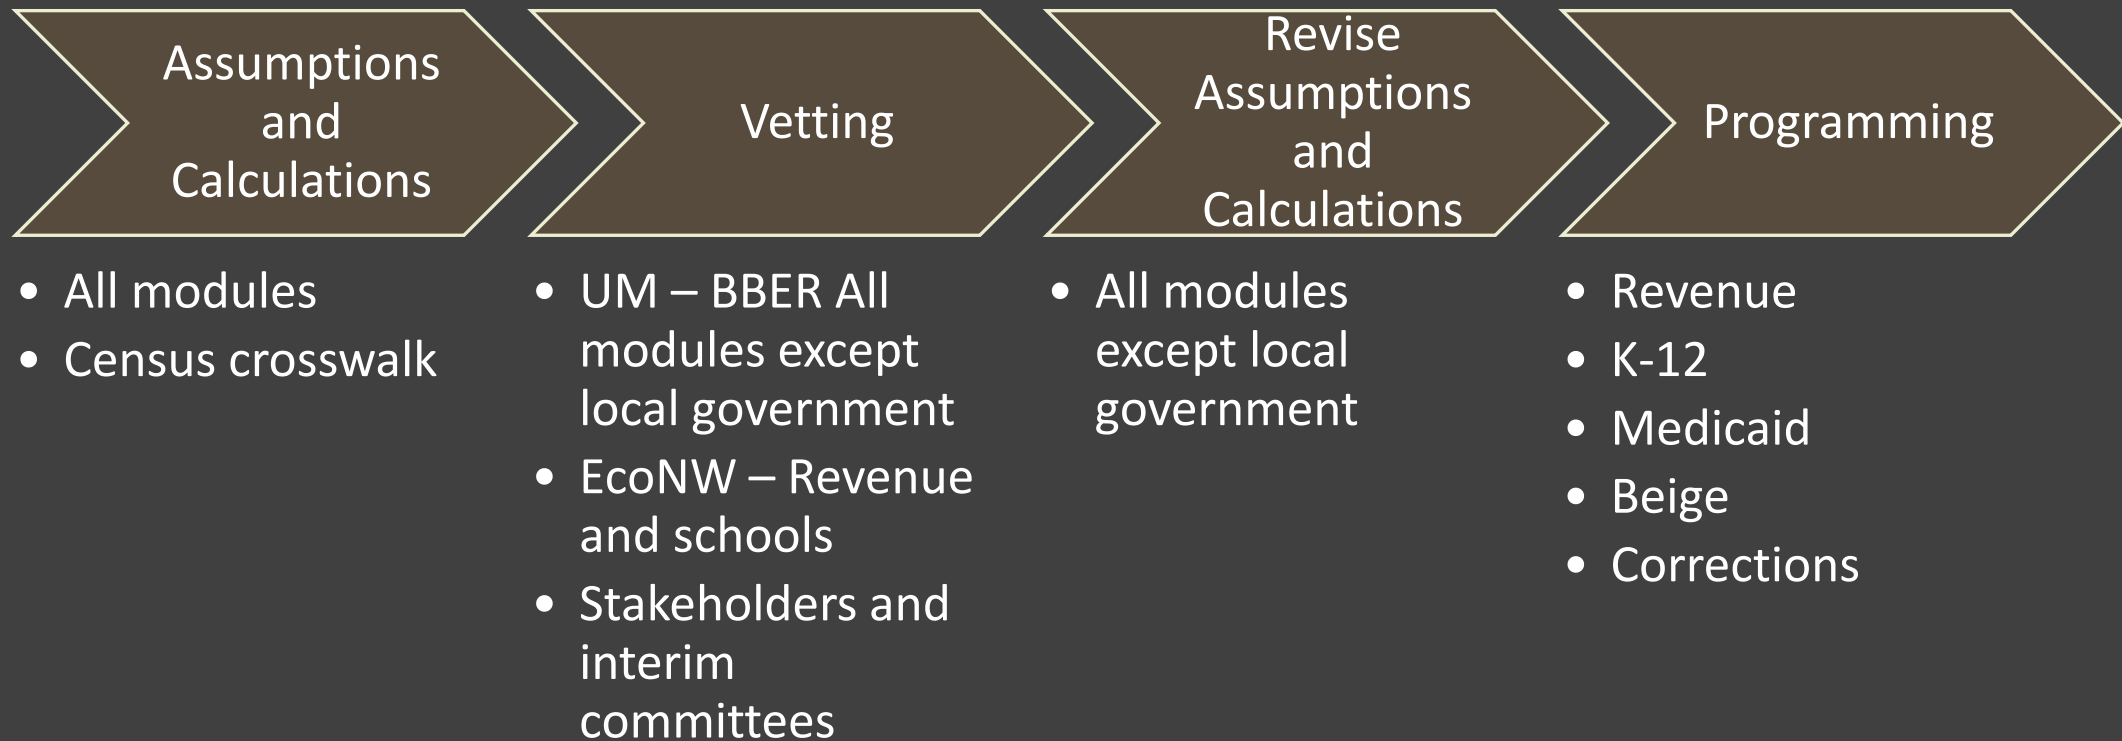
Assumptions and Calculations

- All modules
- Census crosswalk

Vetting

- UM – BBER All modules except local government
- EcoNW – Revenue and schools
- Stakeholders and interim committees

Revise Assumptions and Calculations

- All modules except local government

Programming

- Revenue
- K-12
- Medicaid
- Beige
- Corrections